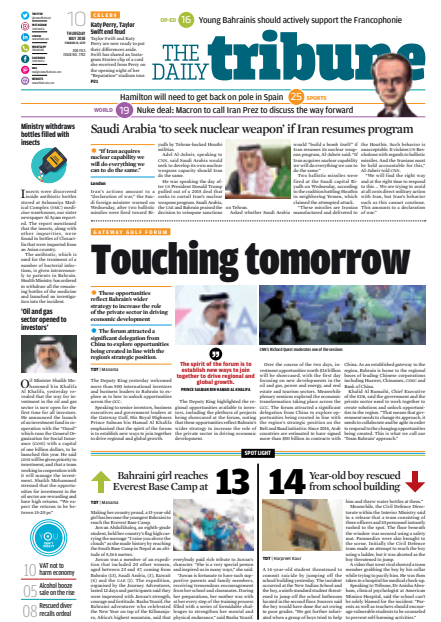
10 THURSDAY MAY 2018

CELEBS
Katy Perry, Taylor Swift end feud
Taylor Swift and Katy Perry are now ready to put their differences aside. Swift has thanked an Instagram Stories clip of a card she received from Perry on the opening night of her "Reputation" stadium tour.
P22

OP-ED 16 Young Bahrainis should support the Francophonie

THE DAILY tribune

Hamilton will need to get back on pole in Spain 25 SPORTS

WORLD 19 Nuke deal: Macron to call Iran Prez to discuss the way forward

Ministry withdraws bottles filled with insects

Insects were discovered inside antibiotic bottles stored at Salmaniya Medical Complex (SMC) medicine warehouses, our sister newspaper Al Ayam reported. The report underscored that the insects, along with other impurities, were found in bottles of Clusacillin that were imported from an Asian country.

'Oil and gas sector opened to investors'

Saudi Arabia 'to seek nuclear weapon' if Iran resumes program

"If Iran acquires nuclear capability we will do everything we can to do the same"

Touching tomorrow

GATEWAY GULF FORUM

These opportunities reflect Bahrain's wider strategy to increase the role of the private sector in driving economic development

The forum attracted a significant delegation from China to explore opportunities being created in line with the region's strategic position.

The spirit of the forum is to establish new ways to join together to drive regional and global growth.
PRINCE SALMAN BIN HAMAD AL KHALIFA

TDT | Manama

SPOTLIGHT

Bahraini girl reaches Everest Base Camp at 12

14 Year-old boy rescued from school building

TDT | Manama

TDT | Harpreet Kaur

10 VAT not to harm economy
05 Alcohol booze sale on the rise
08 Rescued diver recalls ordeal